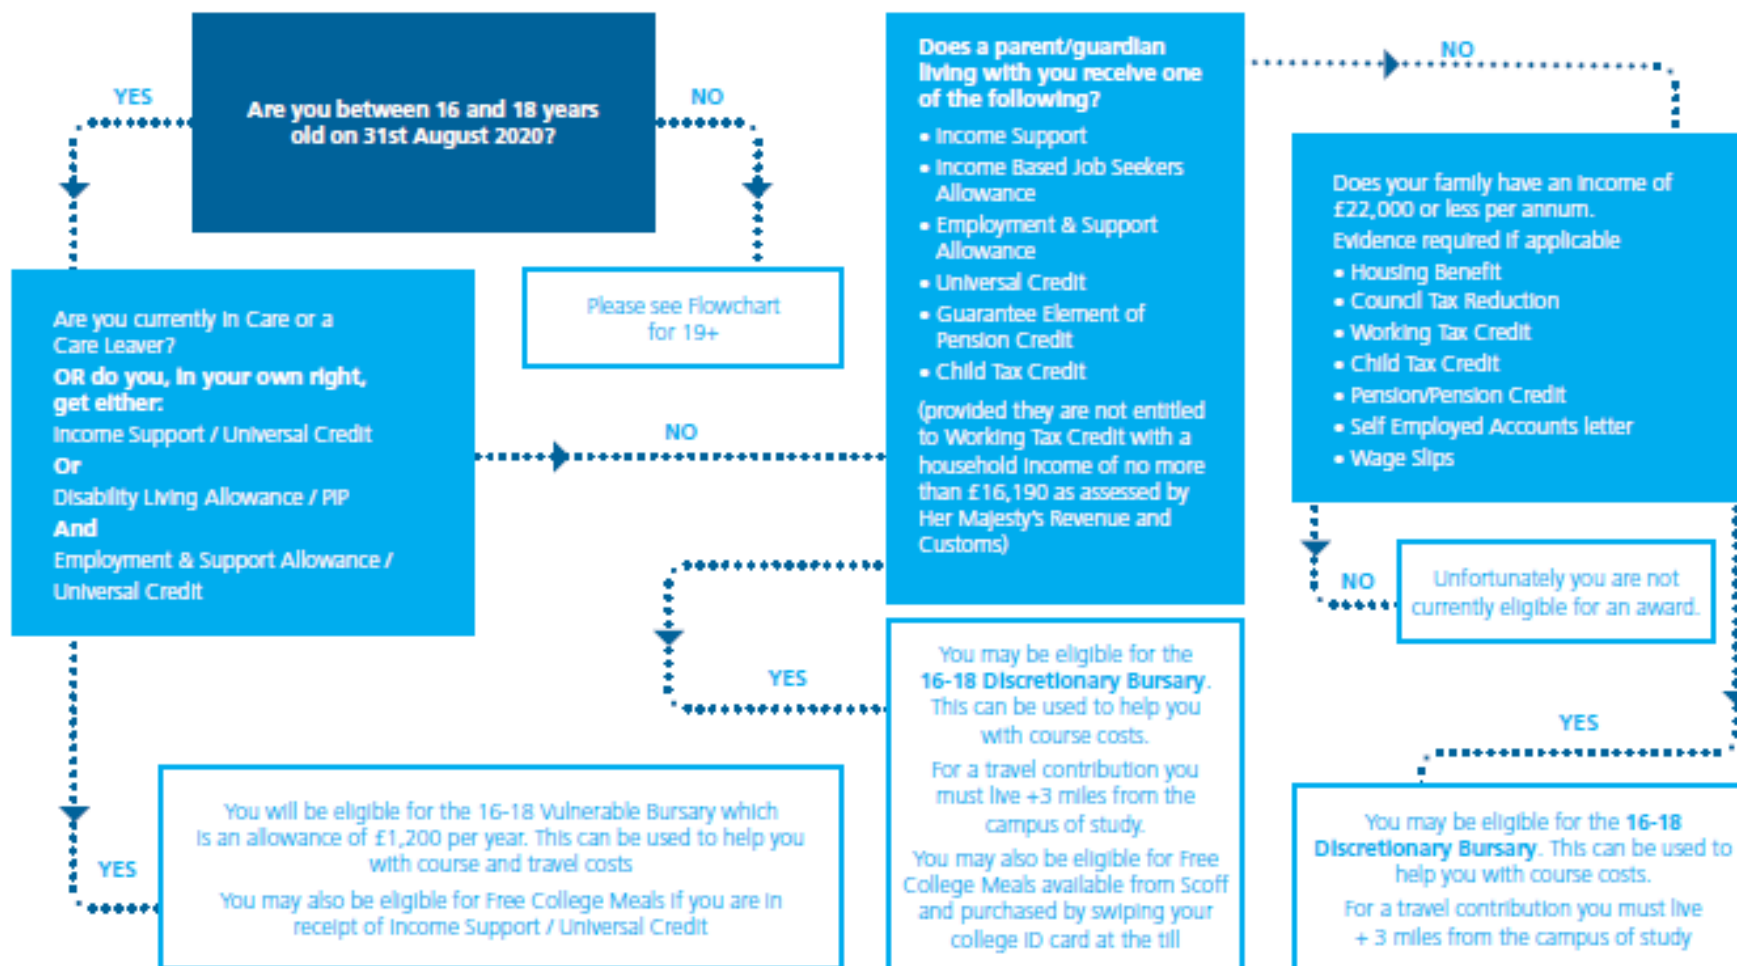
Are you between 16 and 18 years old on 31st August 2020?

YES

NO

Are you currently in Care or a Care Leaver?

OR do you, in your own right, get either:

Income Support / Universal Credit

Or

Disability Living Allowance / PIP

And

Employment & Support Allowance / Universal Credit

Please see Flowchart for 19+

NO

Does a parent/guardian living with you receive one of the following?

• Income Support
• Income Based Job Seekers Allowance
• Employment & Support Allowance
• Universal Credit
• Guarantee Element of Pension Credit
• Child Tax Credit

(provided they are not entitled to Working Tax Credit with a household income of no more than £16,190 as assessed by Her Majesty's Revenue and Customs)

NO

Does your family have an income of £22,000 or less per annum.

Evidence required if applicable

• Housing Benefit
• Council Tax Reduction
• Working Tax Credit
• Child Tax Credit
• Pension/Pension Credit
• Self Employed Accounts letter
• Wage Slips

NO

Unfortunately you are not currently eligible for an award.

YES

You may be eligible for the 16-18 Discretionary Bursary. This can be used to help you with course costs.

For a travel contribution you must live +3 miles from the campus of study.

You may also be eligible for Free College Meals available from Scoff and purchased by swiping your college ID card at the till

YES

You may be eligible for the 16-18 Discretionary Bursary. This can be used to help you with course costs.

For a travel contribution you must live + 3 miles from the campus of study

YES

You will be eligible for the 16-18 Vulnerable Bursary which is an allowance of £1,200 per year. This can be used to help you with course and travel costs

You may also be eligible for Free College Meals if you are in receipt of Income Support / Universal Credit